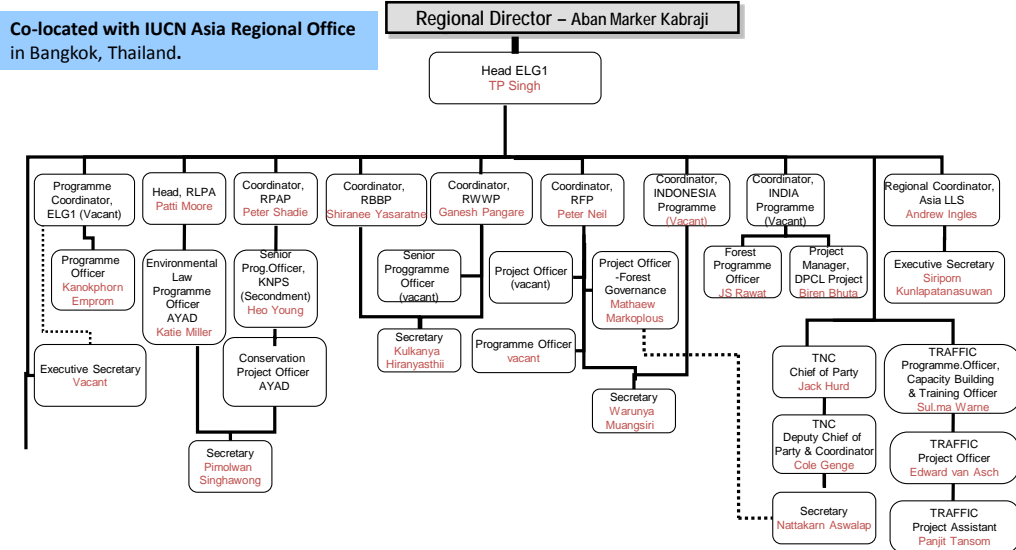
**Co-located with IUCN Asia Regional Office** in Bangkok, Thailand**.**

Regional Director – Aban Marker Kabraji

Head ELG1
TP Singh

Programme Coordinator, ELG1 (Vacant)

Programme Officer
Kanokphorn Emprom

Executive Secretary
Vacant

Head, RLPA
Patti Moore

Environmental Law Programme Officer AYAD
Katie Miller

Coordinator, RPAP
Peter Shadie

Senior Prog.Officer, KNPS (Secondment)
Heo Young

Conservation Project Officer AYAD

Secretary
Pimolwan Singhawong

Coordinator, RBBP
Shiranee Yasaratne

Coordinator, RWWP
Ganesh Pangare

Senior Proggramme Officer (vacant)

Secretary
Kulkanya Hiranyasthii

Coordinator, RFP
Peter Neil

Project Officer (vacant)

Programme Officer
vacant

Project Officer -Forest Governance
Mathaew Markoplous

Secretary
Warunya Muangsiri

Coordinator, INDONESIA Programme
(Vacant)

Coordinator, INDIA Programme (Vacant)

Forest Programme Officer
JS Rawat

Project Manager, DPCL Project
Biren Bhuta

Regional Coordinator, Asia LLS
Andrew Ingles

Executive Secretary
Siriporn Kunlapatanasuwan

TNC Chief of Party
Jack Hurd

TNC Deputy Chief of Party & Coordinator
Cole Genge

Secretary
Nattakarn Aswalap

TRAFFIC Programme.Officer, Capacity Building & Training Officer
Sul.ma Warne

TRAFFIC Project Officer
Edward van Asch

TRAFFIC Project Assistant
Panjit Tansom